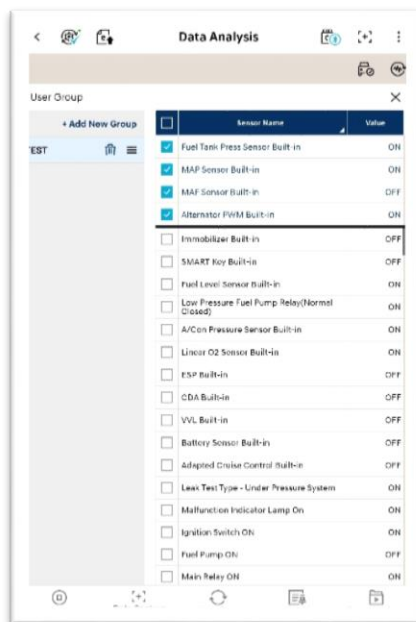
Data Analysis

User Group

+ Add New Group

EST

| | Sensor Name | Value |
|---|---|---|
| ☑ | Fuel Tank Press Sensor Built-in | ON |
| ☑ | MAP Sensor Built-in | ON |
| ☑ | MAF Sensor Built-in | OFF |
| ☑ | Alternator PWM Built-in | ON |
| ☐ | Immobilizer Built-in | OFF |
| ☐ | SMART Key Built-in | OFF |
| ☐ | Fuel Level Sensor Built-in | ON |
| ☐ | Low Pressure Fuel Pump Relay(Normal Closed) | ON |
| ☐ | A/Con Pressure Sensor Built-in | ON |
| ☐ | Linear O2 Sensor Built-in | ON |
| ☐ | ESP Built-in | OFF |
| ☐ | CDA Built-in | OFF |
| ☐ | VVL Built-in | OFF |
| ☐ | Battery Sensor Built-in | OFF |
| ☐ | Adapted Cruise Control Built-in | OFF |
| ☐ | Leak Test Type - Under Pressure System | ON |
| ☐ | Malfunction Indicator Lamp On | ON |
| ☐ | Ignition Switch ON | ON |
| ☐ | Fuel Pump ON | OFF |
| ☐ | Main Relay ON | ON |